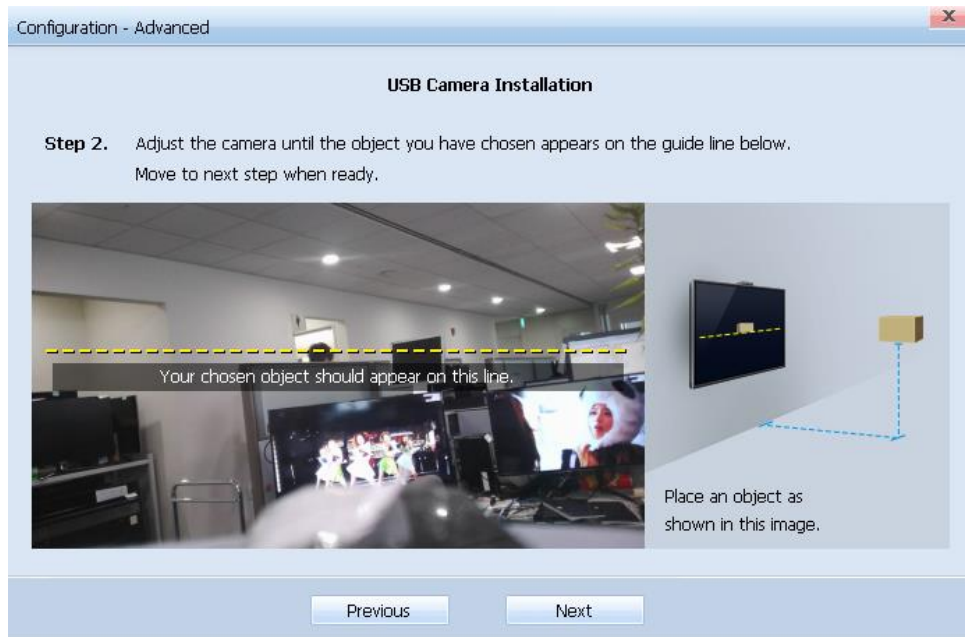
Configuration - Advanced

x

USB Camera Installation

Step 2. Adjust the camera until the object you have chosen appears on the guide line below. Move to next step when ready.

Your chosen object should appear on this line.

Place an object as shown in this image.

Previous

Next